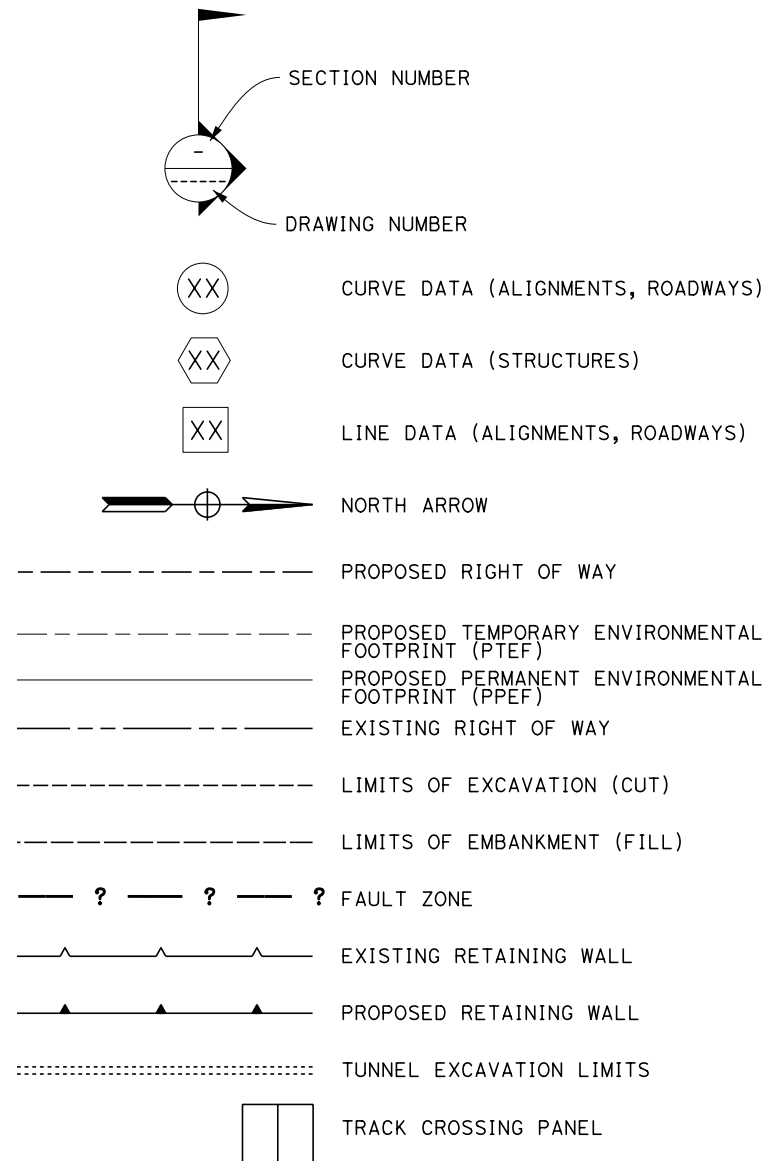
-

SECTION NUMBER

DRAWING NUMBER

XX CURVE DATA (ALIGNMENTS, ROADWAYS)

XX CURVE DATA (STRUCTURES)

XX LINE DATA (ALIGNMENTS, ROADWAYS)

NORTH ARROW

PROPOSED RIGHT OF WAY

PROPOSED TEMPORARY ENVIRONMENTAL FOOTPRINT (PTEF)

PROPOSED PERMANENT ENVIRONMENTAL FOOTPRINT (PPEF)

EXISTING RIGHT OF WAY

LIMITS OF EXCAVATION (CUT)

LIMITS OF EMBANKMENT (FILL)

? ? ? FAULT ZONE

EXISTING RETAINING WALL

PROPOSED RETAINING WALL

TUNNEL EXCAVATION LIMITS

TRACK CROSSING PANEL